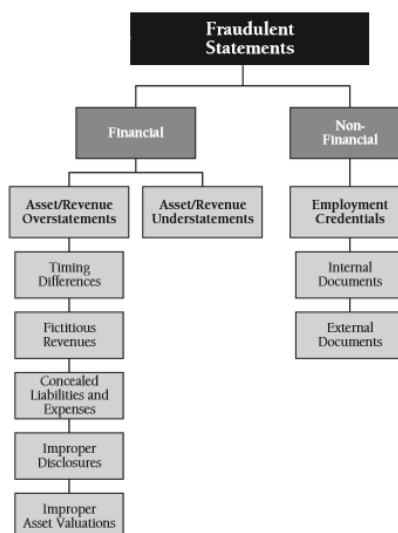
Fraudulent Statements

Financial

Non-Financial

Asset/Revenue Overstatements

Asset/Revenue Understatements

Employment Credentials

Timing Differences

Fictitious Revenues

Concealed Liabilities and Expenses

Improper Disclosures

Improper Asset Valuations

Internal Documents

External Documents